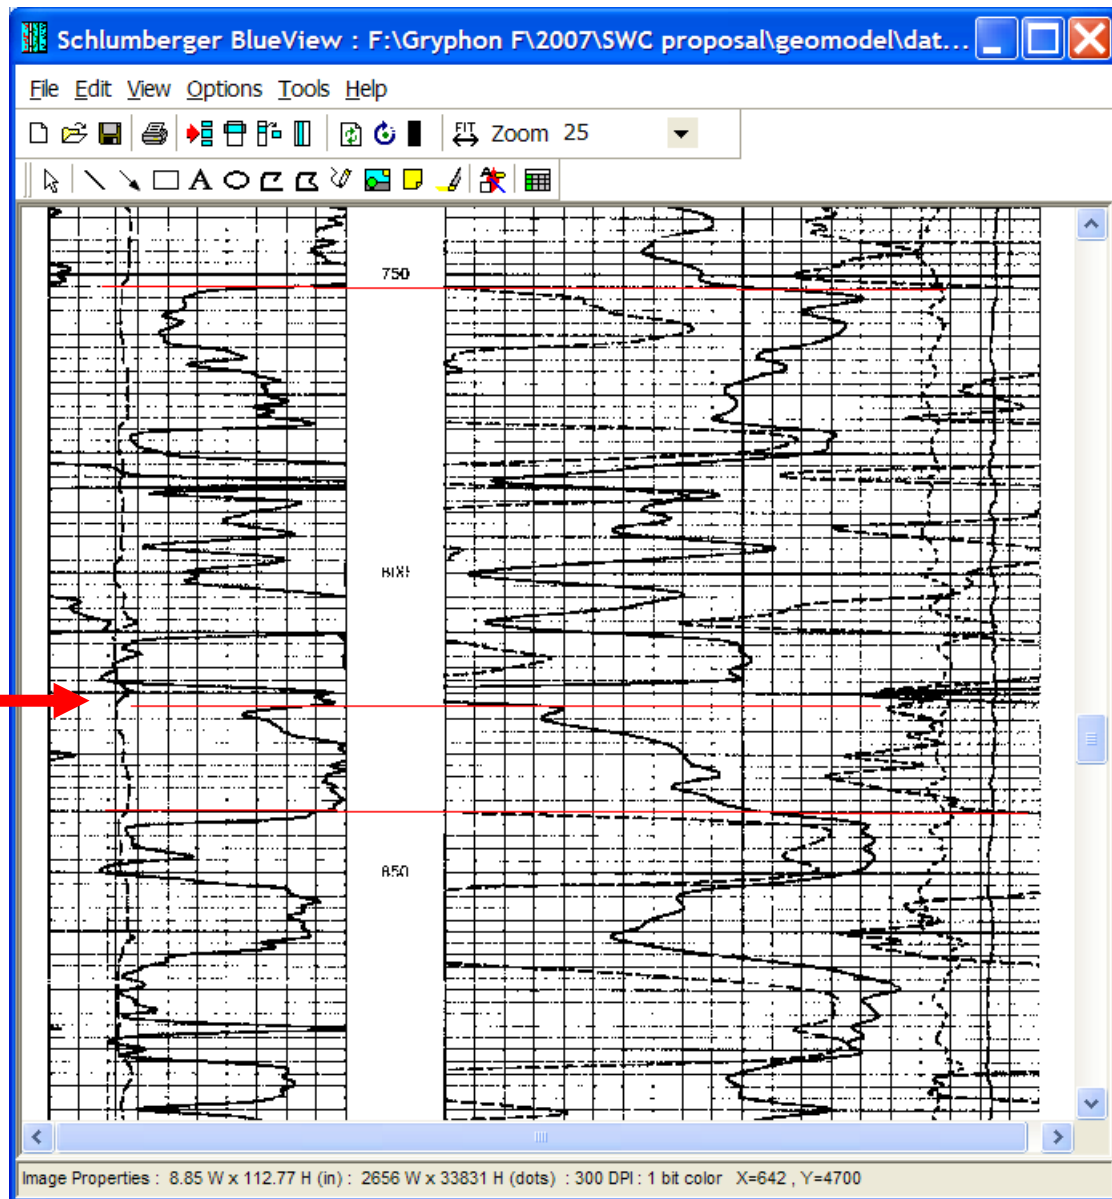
Schlumberger BlueView : F:\Gryphon F\2007\SWC proposal\geomodel\dat...

File Edit View Options Tools Help

FIT Zoom 25

750

800

850

Image Properties : 8.85 W x 112.77 H (in) : 2656 W x 33831 H (dots) : 300 DPI : 1 bit color X=642 , Y=4700